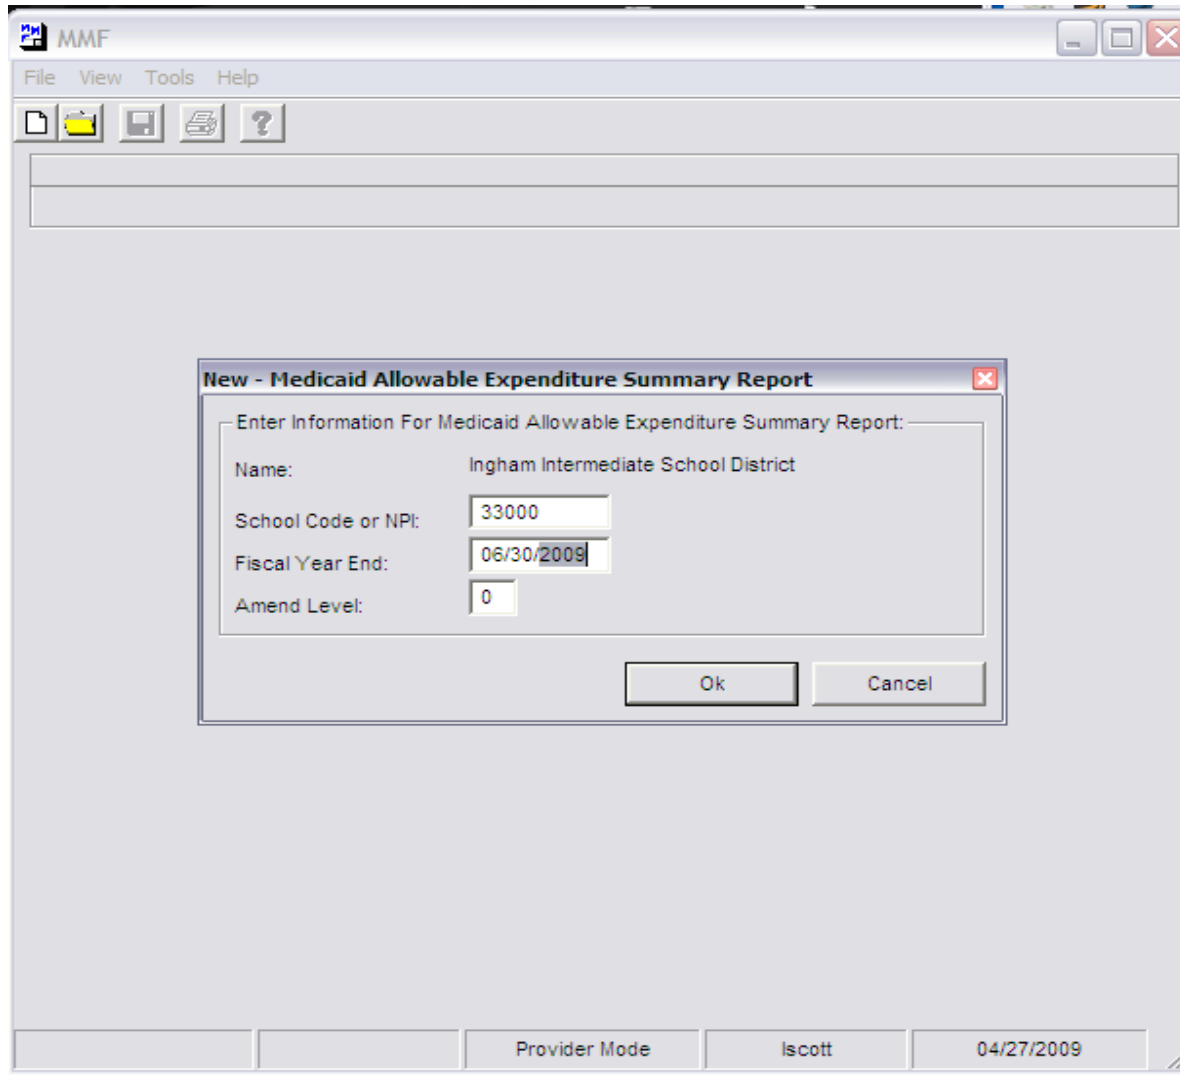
MMF

File View Tools Help

New - Medicaid Allowable Expenditure Summary Report

Enter Information For Medicaid Allowable Expenditure Summary Report:

Name: Ingham Intermediate School District

School Code or NPI: 33000

Fiscal Year End: 06/30/2009

Amend Level: 0

Ok Cancel

Provider Mode lscott 04/27/2009